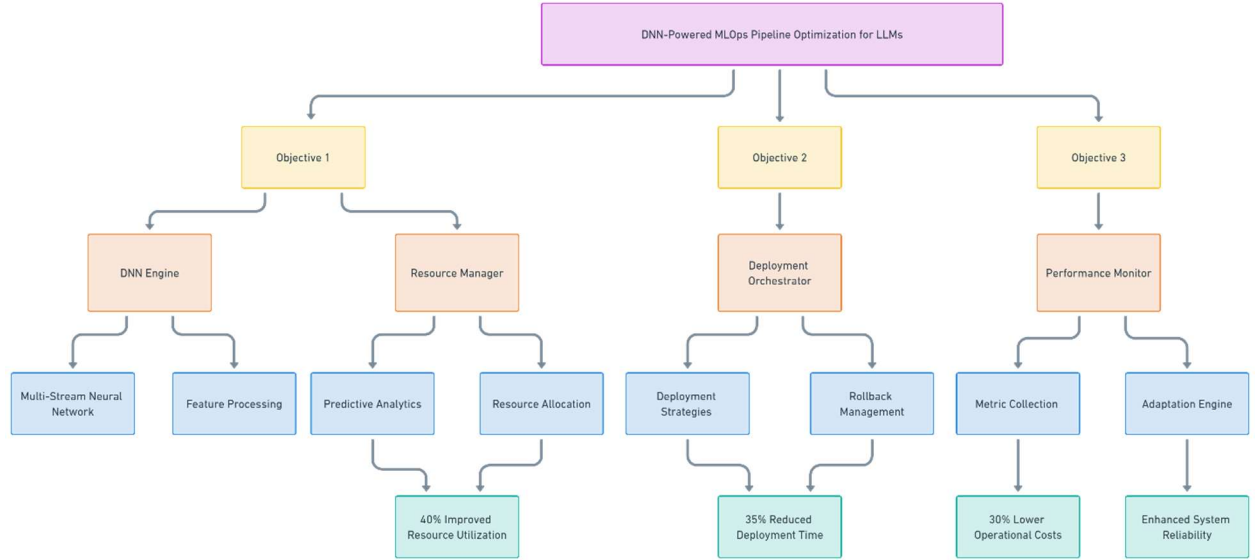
DNN-Powered MLOps Pipeline Optimization for LLMs

Objective 1

Objective 2

Objective 3

DNN Engine

Resource Manager

Deployment Orchestrator

Performance Monitor

Multi-Stream Neural Network

Feature Processing

Predictive Analytics

Resource Allocation

Deployment Strategies

Rollback Management

Metric Collection

Adaptation Engine

40% Improved Resource Utilization

35% Reduced Deployment Time

30% Lower Operational Costs

Enhanced System Reliability